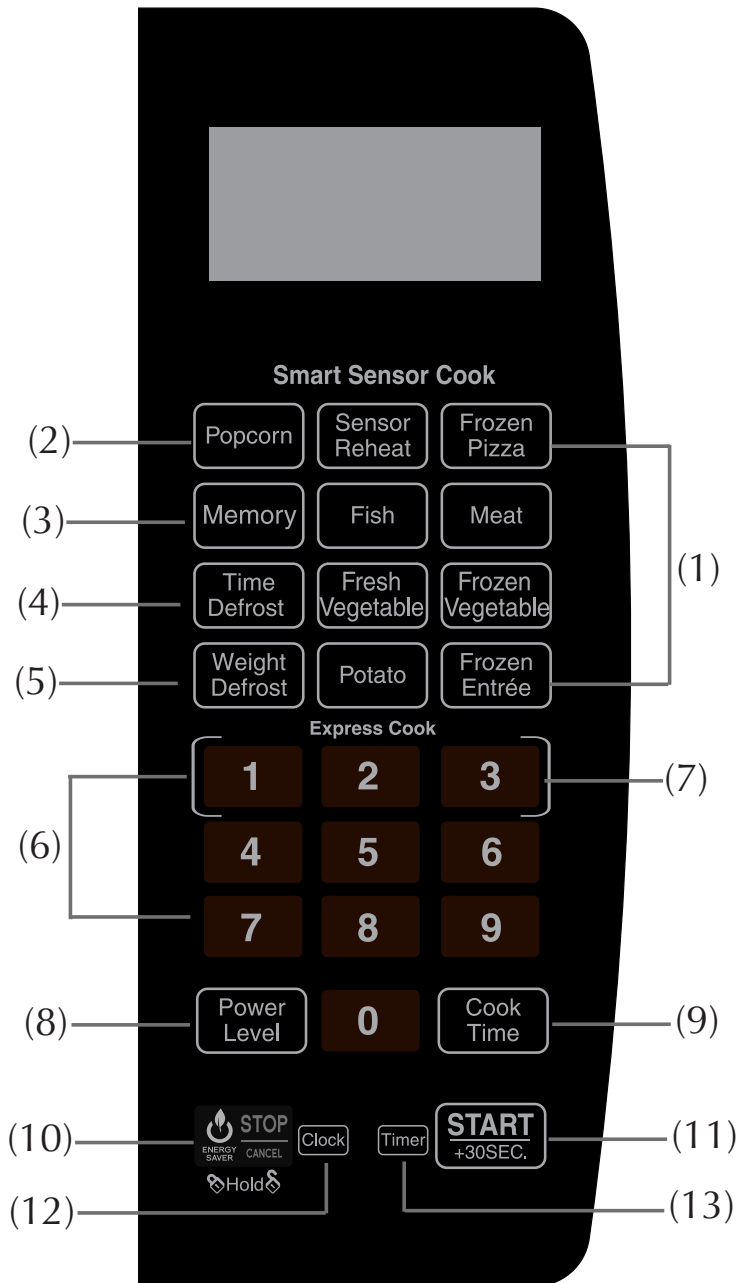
Smart Sensor Cook

(2) Popcorn
Sensor Reheat
Frozen Pizza

(3) Memory
Fish
Meat

(4) Time Defrost
Fresh Vegetable
Frozen Vegetable

(5) Weight Defrost
Potato
Frozen Entrée

(1)

Express Cook

1 2 3 (7)

(6)

4 5 6

7 8 9

(8) Power Level
0
Cook Time (9)

(10) ENERGY SAVER STOP CANCEL
Hold
Clock
Timer
START +30SEC. (11)

(12)
(13)